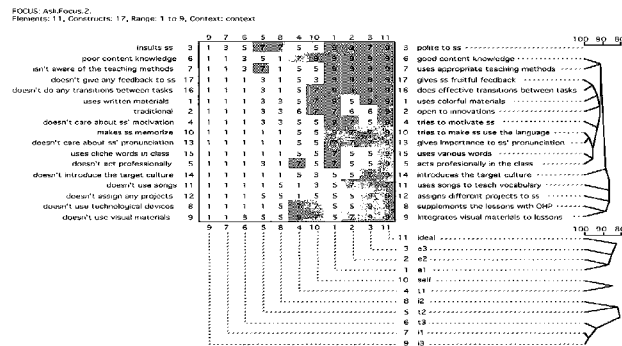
FOCUS: Ask.Focus.2.
Elements: 11, Constructs: 17, Range: 1 to 9, Context: context

| | | 9 | 7 | 6 | 5 | 8 | 4 | 10 | 1 | 2 | 3 | 11 | | |
|---|---|---|---|---|---|---|---|---|---|---|---|---|---|---|
| insults ss | 3 | 1 | 3 | 5 | | | 5 | 5 | | | | | 3 | polite to ss |
| poor content knowledge | 6 | 1 | 1 | 3 | 5 | 1 | | 5 | | | | | 6 | good content knowledge |
| isn't aware of the teaching methods | 7 | 1 | 1 | 3 | | 1 | 5 | 5 | | | | | 7 | uses appropriate teaching methods |
| doesn't give any feedback to ss | 17 | 1 | 1 | 1 | 3 | 1 | 5 | 3 | | | | | 17 | gives ss fruitful feedback |
| doesn't do any transitions between tasks | 16 | 1 | 1 | 1 | 3 | 1 | 5 | 5 | | | | | 16 | does effective transitions between tasks |
| uses written materials | 1 | 1 | 1 | 1 | 3 | 3 | 5 | | | 5 | | | 1 | uses colorful materials |
| traditional | 2 | 1 | 1 | 1 | 3 | 3 | 6 | | | 6 | 8 | | 2 | open to innovations |
| doesn't care about ss' motivation | 4 | 1 | 1 | 1 | 1 | 3 | 5 | 5 | | | 5 | | 4 | tries to motivate ss |
| makes ss memorize | 10 | 1 | 1 | 1 | 1 | 3 | 5 | 5 | | | | | 10 | tries to make ss use the language |
| doesn't care about ss' pronunciation | 13 | 1 | 1 | 1 | 1 | 3 | 5 | 5 | | | | | 13 | gives importance to ss' pronunciation |
| uses cliche words in class | 15 | 1 | 1 | 1 | 1 | 3 | 5 | 5 | | 5 | 5 | | 15 | uses various words |
| doesn't act professionally | 5 | 1 | 1 | 1 | 3 | 1 | | 5 | 5 | 5 | 5 | | 5 | acts professionally in the class |
| doesn't introduce the target culture | 14 | 1 | 1 | 1 | 1 | 1 | 5 | 3 | 5 | 5 | 5 | | 14 | introduces the target culture |
| doesn't use songs | 11 | 1 | 1 | 1 | 5 | 1 | 3 | 5 | | | | | 11 | uses songs to teach vocabulary |
| doesn't assign any projects | 12 | 1 | 1 | 1 | 1 | 5 | 5 | 5 | | | | | 12 | assigns different projects to ss |
| doesn't use technological devices | 8 | 1 | 1 | 1 | 1 | 5 | | | 5 | 5 | 5 | | 8 | supplements the lessons with OHP |
| doesn't use visual materials | 9 | 1 | 1 | 5 | 5 | 5 | | | | | 5 | | 9 | integrates visual materials to lessons |
| | | 9 | 7 | 6 | 5 | 8 | 4 | 10 | 1 | 2 | 3 | 11 | | |

100 90 80

11 ideal
3 e3
2 e2
1 e1
10 self
4 i4
8 i2
5 i3
6 i3
7 i1
9 i3

100 90 80